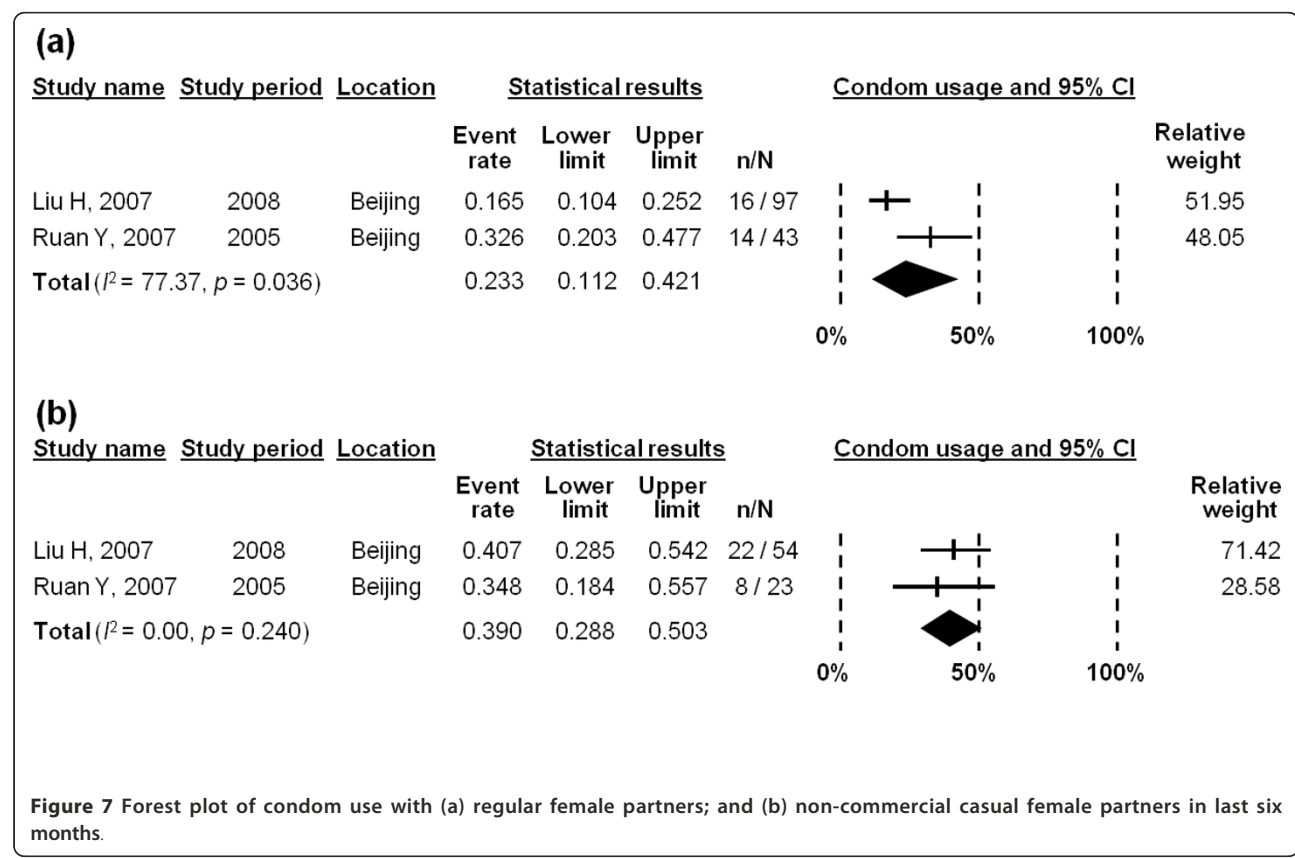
(a)

| Study name | Study period | Location | Event rate | Lower limit | Upper limit | n/N | Relative weight |
|---|---|---|---|---|---|---|---|
| Liu H, 2007 | 2008 | Beijing | 0.165 | 0.104 | 0.252 | 16 / 97 | 51.95 |
| Ruan Y, 2007 | 2005 | Beijing | 0.326 | 0.203 | 0.477 | 14 / 43 | 48.05 |
| **Total** ($I^2$ = 77.37, $p$ = 0.036) | | | 0.233 | 0.112 | 0.421 | | |

Statistical results

Condom usage and 95% CI

0% 50% 100%

(b)

| Study name | Study period | Location | Event rate | Lower limit | Upper limit | n/N | Relative weight |
|---|---|---|---|---|---|---|---|
| Liu H, 2007 | 2008 | Beijing | 0.407 | 0.285 | 0.542 | 22 / 54 | 71.42 |
| Ruan Y, 2007 | 2005 | Beijing | 0.348 | 0.184 | 0.557 | 8 / 23 | 28.58 |
| **Total** ($I^2$ = 0.00, $p$ = 0.240) | | | 0.390 | 0.288 | 0.503 | | |

Statistical results

Condom usage and 95% CI

0% 50% 100%

**Figure 7** Forest plot of condom use with (a) regular female partners; and (b) non-commercial casual female partners in last six months.